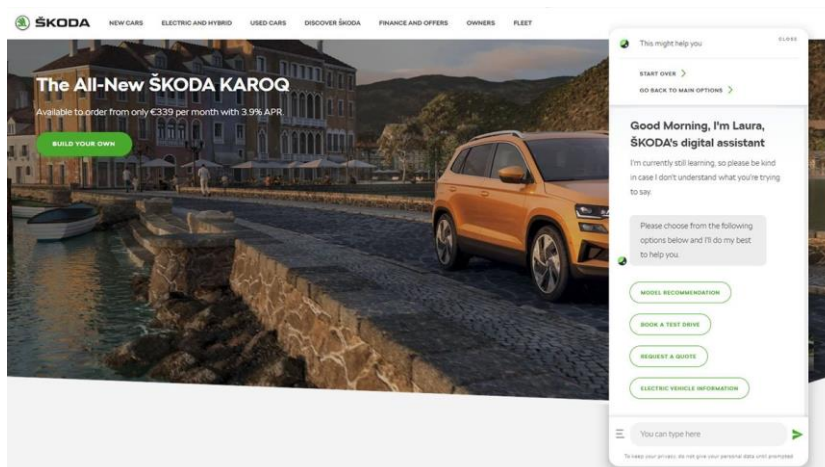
ŠKODA NEW CARS ELECTRIC AND HYBRID USED CARS DISCOVER ŠKODA FINANCE AND OFFERS OWNERS FLEET

The All-New ŠKODA KAROQ

Available to order from only €339 per month with 3.9% APR.

BUILD YOUR OWN

This might help you CLOSE

START OVER >

GO BACK TO MAIN OPTIONS >

Good Morning, I'm Laura, ŠKODA's digital assistant

I'm currently still learning, so please be kind in case I don't understand what you're trying to say.

Please choose from the following options below and I'll do my best to help you.

MODEL RECOMMENDATION

BOOK A TEST DRIVE

REQUEST A QUOTE

ELECTRIC VEHICLE INFORMATION

You can type here

To keep your privacy, do not give your personal data until prompted